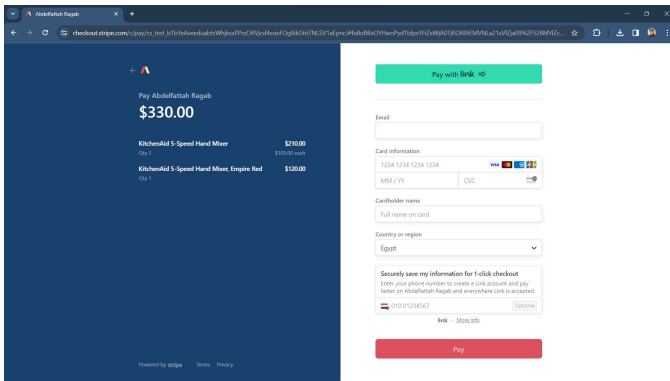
Abdelfattah Ragab

checkout.stripe.com/c/pay/cs_test_b1bYeAweeduabtsWhjkxxPPzORVjcd4sxieFOg8ikOitlTNLSV1aFpmcl#fidkdWxOYHwnPyd1blpxYHZxWjA0TjRORlI0EMVNLa21sVlZja09%2FS2BMYlZc...

Pay Abdelfattah Ragab

$330.00

KitchenAid 5-Speed Hand Mixer
Qty 2
$210.00
$105.00 each

KitchenAid 5-Speed Hand Mixer, Empire Red
Qty 1
$120.00

Powered by stripe | Terms Privacy

Pay with link

Email

Card information

1234 1234 1234 1234

MM / YY

CVC

Cardholder name

Full name on card

Country or region

Egypt

Securely save my information for 1-click checkout

Enter your phone number to create a Link account and pay faster on Abdelfattah Ragab and everywhere Link is accepted.

010 01234567

Optional

link · More info

Pay